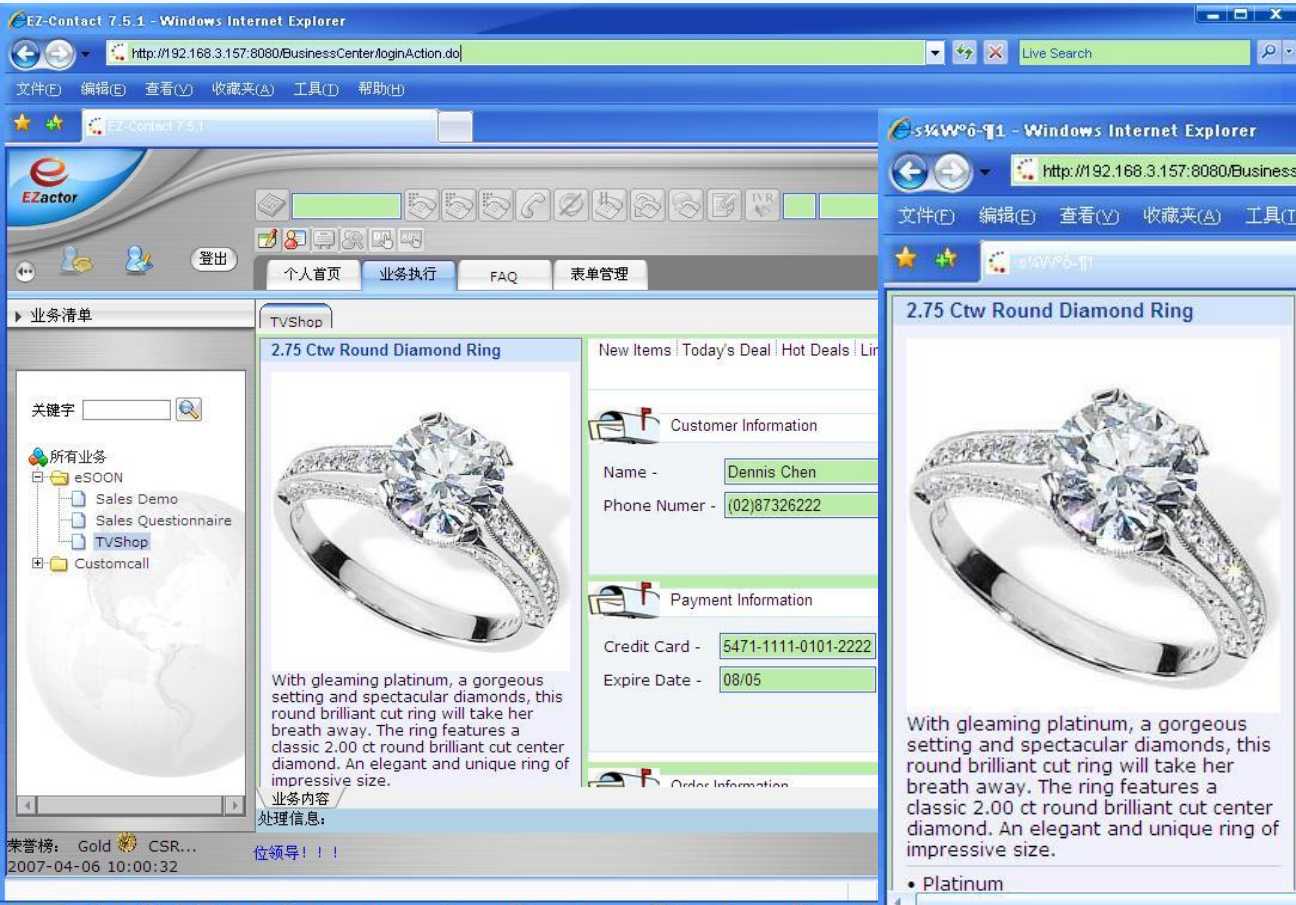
EZ-Contact 7.5.1 - Windows Internet Explorer
http://192.168.3.157:8080/BusinessCenter/loginAction.do
Live Search
文件(F) 编辑(E) 查看(V) 收藏夹(A) 工具(T) 帮助(H)
EZ-Contact 7.5.1
EZactor
IVR
登出
个人首页 业务执行 FAQ 表单管理
▸ 业务清单
TVShop
关键字
所有业务
eSOON
Sales Demo
Sales Questionnaire
TVShop
Customcall
2.75 Ctw Round Diamond Ring
With gleaming platinum, a gorgeous setting and spectacular diamonds, this round brilliant cut ring will take her breath away. The ring features a classic 2.00 ct round brilliant cut center diamond. An elegant and unique ring of impressive size.
New Items Today's Deal Hot Deals Lin
Customer Information
Name - Dennis Chen
Phone Numer - (02)87326222
Payment Information
Credit Card - 5471-1111-0101-2222
Expire Date - 08/05
Order Information
业务内容
处理信息:
荣誉榜: Gold CSR...
2007-04-06 10:00:32
位领导！！！

s¼W°ô-¶1 - Windows Internet Explorer
http://192.168.3.157:8080/Business
文件(F) 编辑(E) 查看(V) 收藏夹(A) 工具(T
s¼W°ô-¶1
2.75 Ctw Round Diamond Ring
With gleaming platinum, a gorgeous setting and spectacular diamonds, this round brilliant cut ring will take her breath away. The ring features a classic 2.00 ct round brilliant cut center diamond. An elegant and unique ring of impressive size.
• Platinum